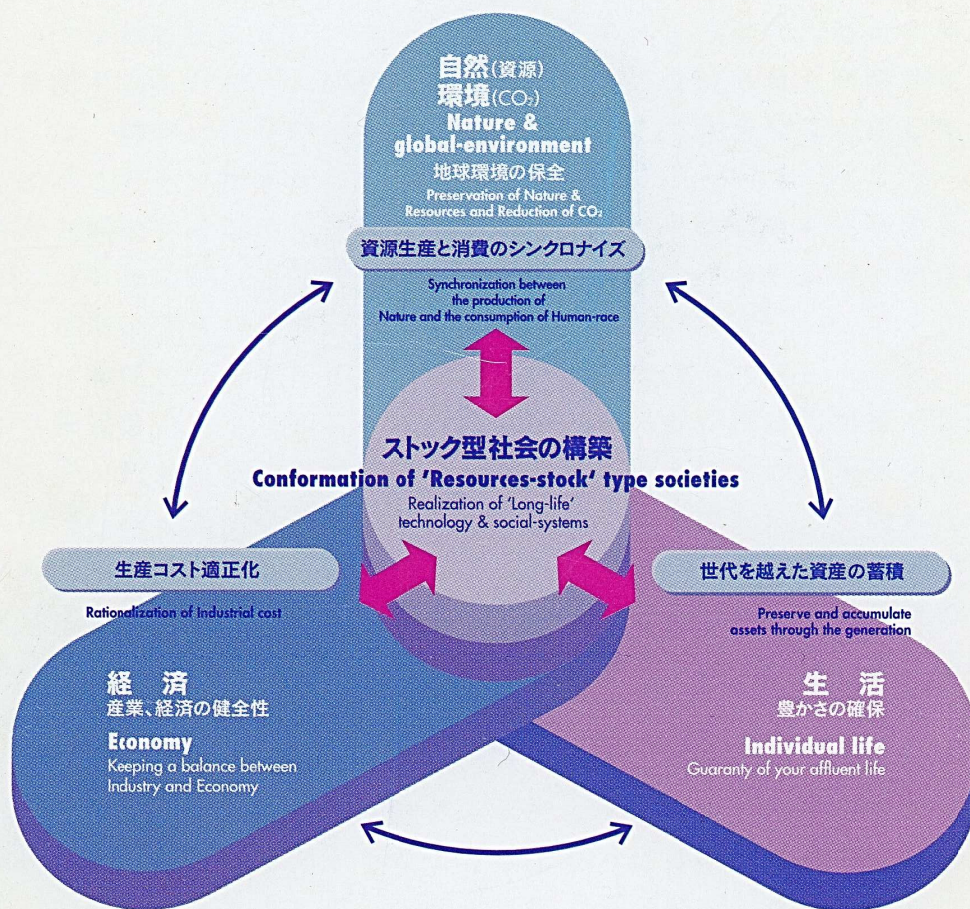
自然(資源)
環境($CO_2$)
Nature & global-environment
地球環境の保全
Preservation of Nature & Resources and Reduction of $CO_2$

資源生産と消費のシンクロナイズ
Synchronization between the production of Nature and the consumption of Human-race

ストック型社会の構築
Conformation of 'Resources-stock' type societies
Realization of 'Long-life' technology & social-systems

生産コスト適正化
Rationalization of Industrial cost

世代を越えた資産の蓄積
Preserve and accumulate assets through the generation

経　済
産業、経済の健全性
Economy
Keeping a balance between Industry and Economy

生　活
豊かさの確保
Individual life
Guaranty of your affluent life